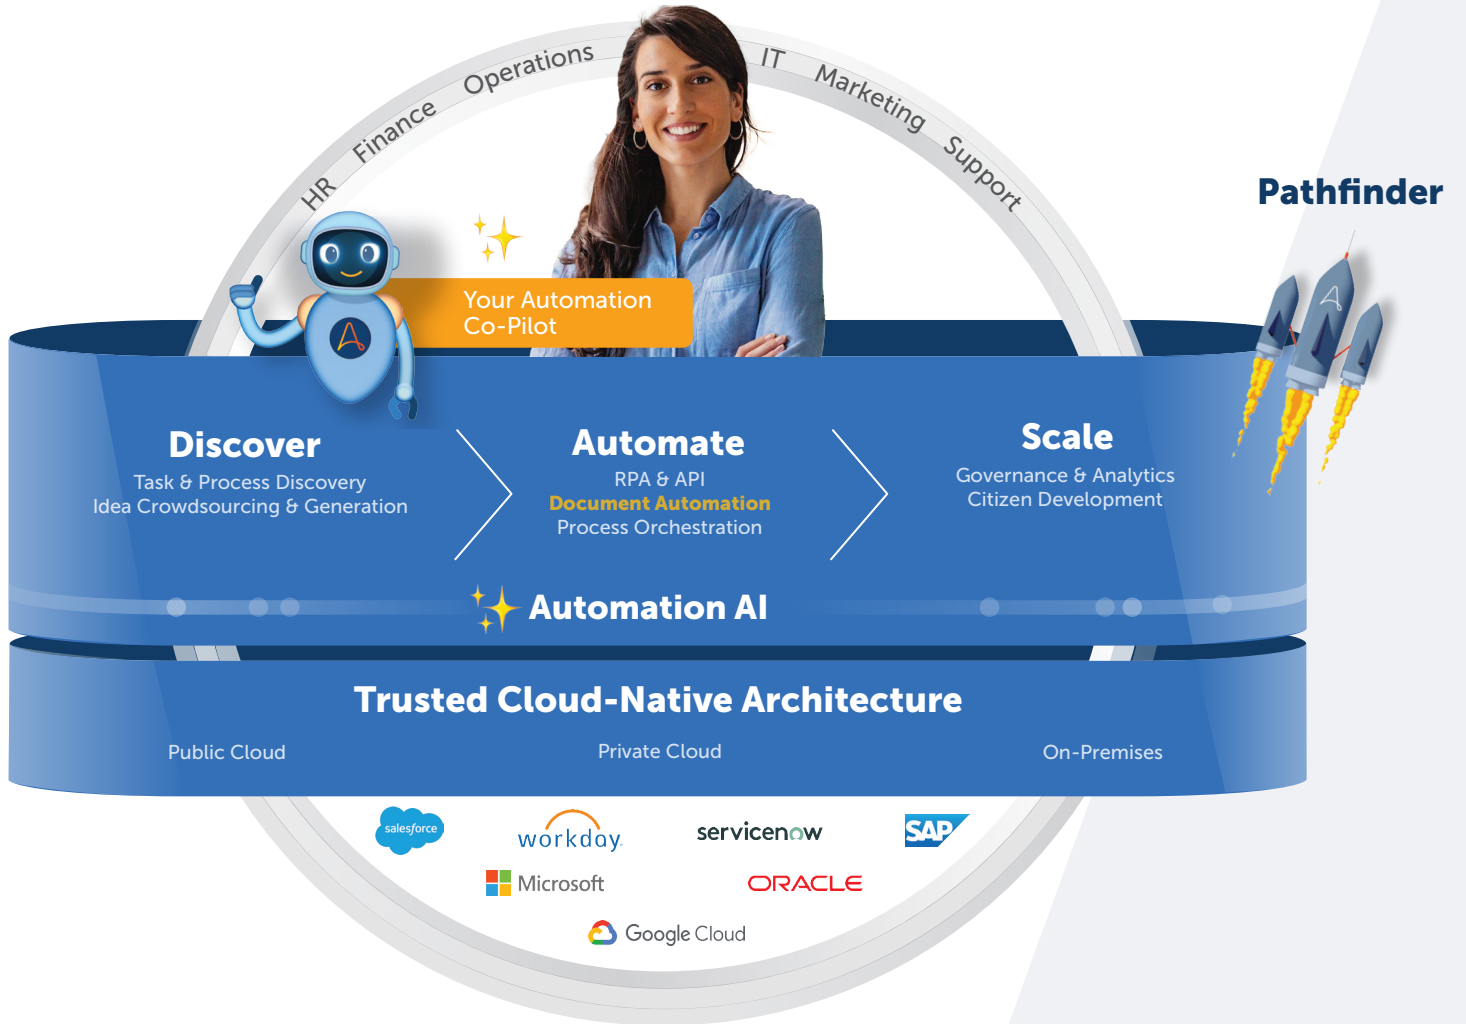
HR Finance Operations IT Marketing Support

Pathfinder

Your Automation Co-Pilot

Discover
Task & Process Discovery
Idea Crowdsourcing & Generation

Automate
RPA & API
Document Automation
Process Orchestration

Scale
Governance & Analytics
Citizen Development

Automation AI

Trusted Cloud-Native Architecture
Public Cloud
Private Cloud
On-Premises

salesforce
workday
servicenow
SAP
Microsoft
ORACLE
Google Cloud